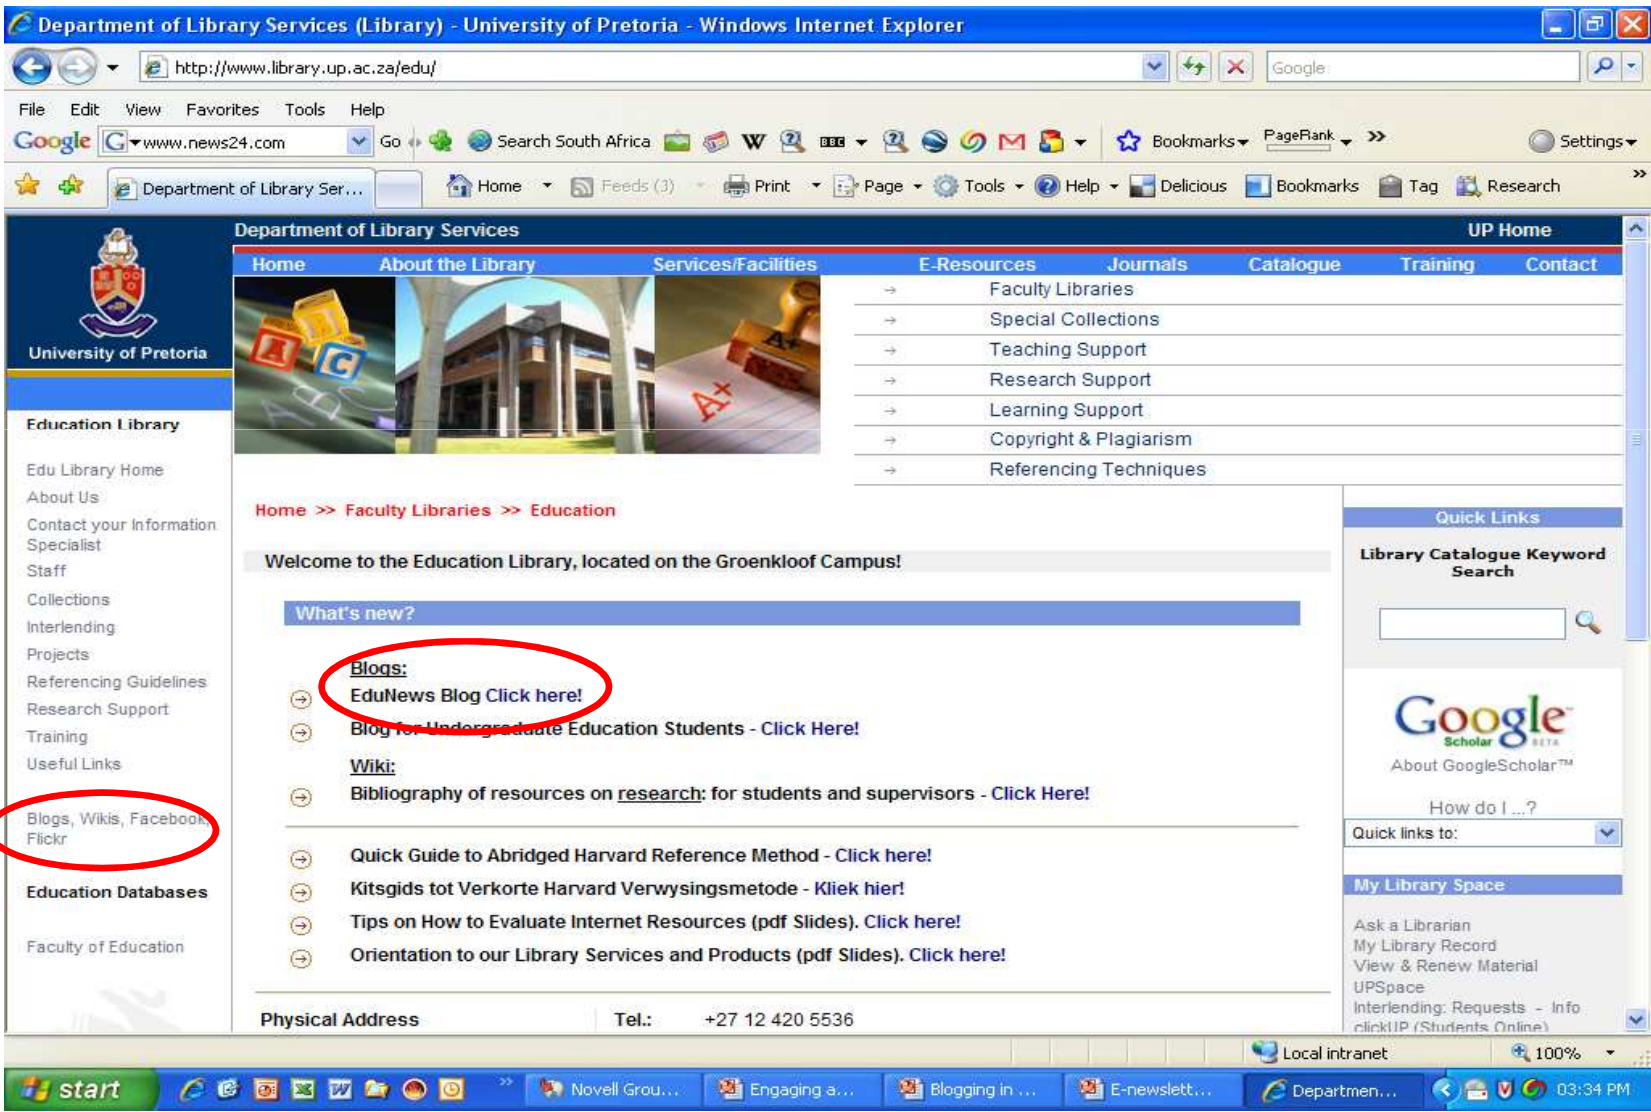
Department of Library Services (Library) - University of Pretoria - Windows Internet Explorer

http://www.library.up.ac.za/edu/

Google

File Edit View Favorites Tools Help

Google www.news24.com Go Search South Africa W Bookmarks PageRank » Settings

Department of Library Ser... Home Feeds (3) Print Page Tools Help Delicious Bookmarks Tag Research

University of Pretoria

Department of Library Services UP Home

Home About the Library Services/Facilities E-Resources Journals Catalogue Training Contact

Faculty Libraries
Special Collections
Teaching Support
Research Support
Learning Support
Copyright & Plagiarism
Referencing Techniques

Education Library

Edu Library Home
About Us
Contact your Information Specialist
Staff
Collections
Interlending
Projects
Referencing Guidelines
Research Support
Training
Useful Links

Blogs, Wikis, Facebook, Flickr

Education Databases

Faculty of Education

Home >> Faculty Libraries >> Education

Welcome to the Education Library, located on the Groenkloof Campus!

What's new?

Blogs:
EduNews Blog Click here!
Blog for Undergraduate Education Students - Click Here!
Wiki:
Bibliography of resources on research: for students and supervisors - Click Here!

Quick Guide to Abridged Harvard Reference Method - Click here!
Kitsgids tot Verkorte Harvard Verwysingsmetode - Kliek hier!
Tips on How to Evaluate Internet Resources (pdf Slides). Click here!
Orientation to our Library Services and Products (pdf Slides). Click here!

Physical Address Tel.: +27 12 420 5536

Quick Links

Library Catalogue Keyword Search

Google Scholar BETA
About GoogleScholar™

How do I ...?
Quick links to:

My Library Space

Ask a Librarian
My Library Record
View & Renew Material
UPSpace
Interlending: Requests - Info
clickUP (Students Online)

Local intranet 100%

start Novell Grou... Engaging a... Blogging in ... E-newslett... Departmen... 03:34 PM